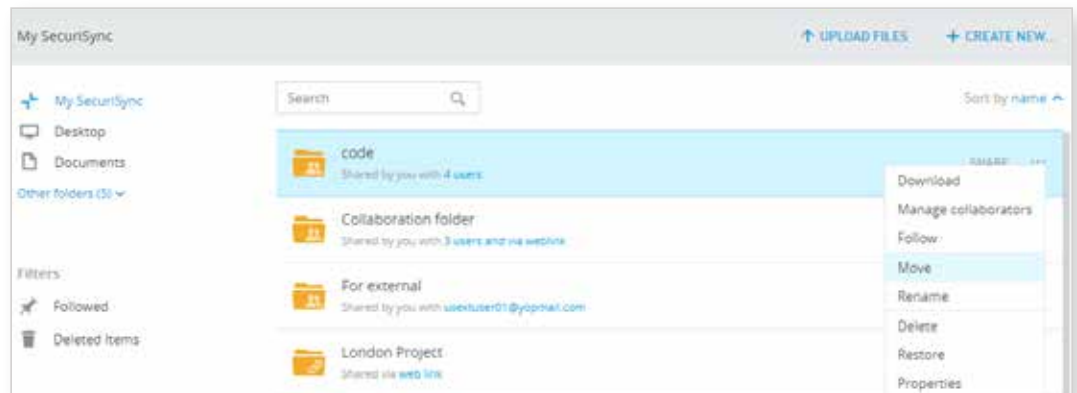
My SecuriSync

↑ UPLOAD FILES

+ CREATE NEW...

My SecuriSync
Desktop
Documents
Other folders (3)

Filters
Followed
Deleted Items

Search

Sort by name

code
Shared by you with 4 users

SHARE ...

Collaboration folder
Shared by you with 3 users and via weblink

For external
Shared by you with usextuser01@yopmail.com

London Project
Shared via web link

Download
Manage collaborators
Follow
Move
Rename
Delete
Restore
Properties